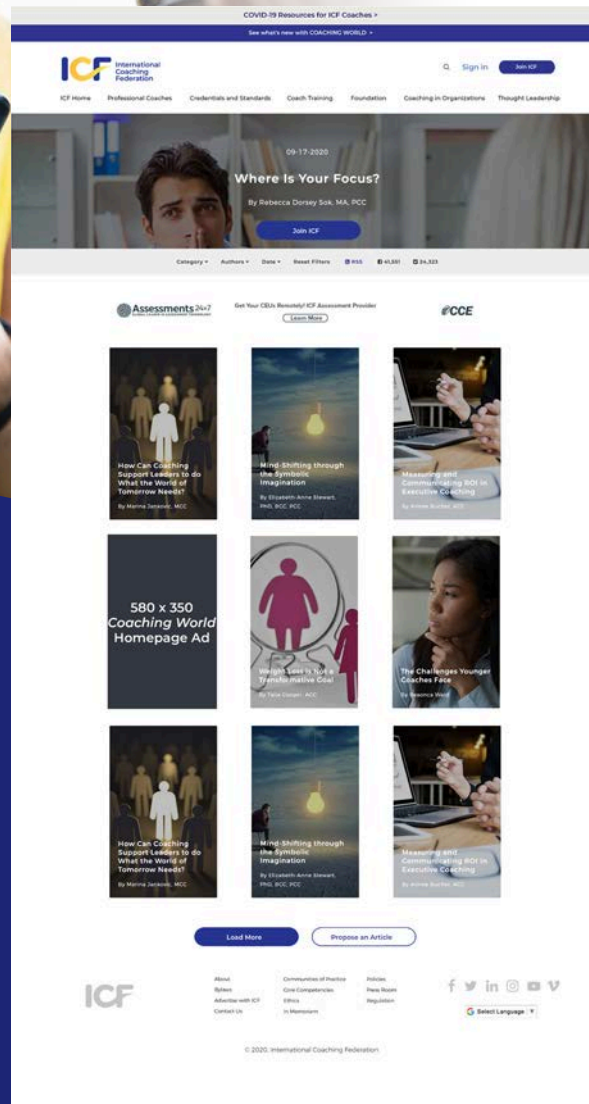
COVID-19 Resources for ICF Coaches >

See what's new with COACHING WORLD >

ICF International Coaching Federation

Sign in

Join ICF

ICF Home Professional Coaches Credentials and Standards Coach Training Foundation Coaching in Organizations Thought Leadership

09-17-2020

Where Is Your Focus?

By Rebecca Dorsey Sok, MA, PCC

Join ICF

Category ▾ Authors ▾ Date ▾ Reset Filters RSS 41,551 34,323

Assessments 24x7

Get Your CEUs Remotely! ICF Assessment Provider

Learn More

CCE

How Can Coaching Support Leaders to do What the World of Tomorrow Needs?

By Marina Jankovic, MCC

Mind-Shifting through the Symbolic Imagination

By Elizabeth Anne Stewart, PhD, BCC, PCC

Measuring and Communicating ROI in Executive Coaching

By Annee Bucher, ACC

580 x 350 Coaching World Homepage Ad

Weight Loss is Not a Transformative Goal

By Talia Gonen, ACC

The Challenges Younger Coaches Face

By Rebecca Ward

How Can Coaching Support Leaders to do What the World of Tomorrow Needs?

By Marina Jankovic, MCC

Mind-Shifting through the Symbolic Imagination

By Elizabeth Anne Stewart, PhD, BCC, PCC

Measuring and Communicating ROI in Executive Coaching

By Annee Bucher, ACC

Load More

Propose an Article

ICF

About
Bylaws
Advertise with ICF
Contact Us

Communities of Practice
Core Competencies
Ethics
In Memoriam

Policies
Press Room
Regulation

Select Language

© 2020, International Coaching Federation